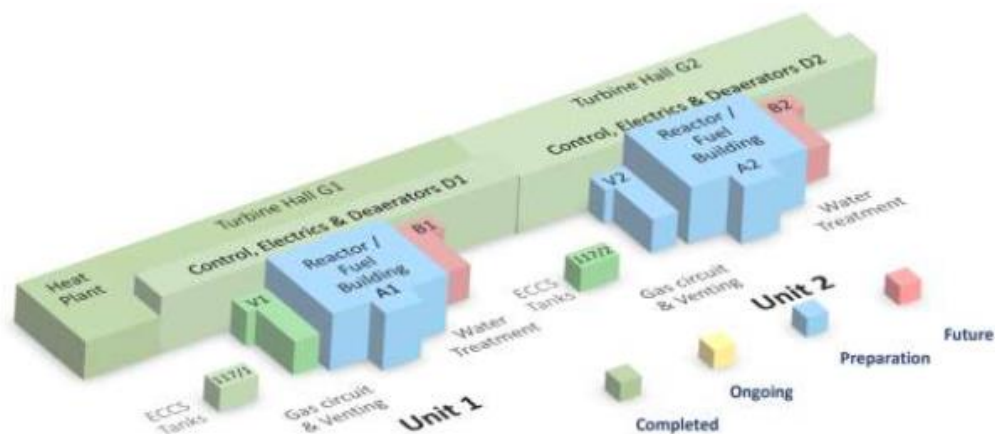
Turbine Hall G2

Control, Electrics & Deaerators D2

B2

Reactor / Fuel Building A2

V2

Water Treatment

Turbine Hall G1

Control, Electrics & Deaerators D1

B1

Heat Plant

Reactor / Fuel Building A1

V1

ECCS Tanks

117/2

Gas circuit & Venting

Unit 2

Water Treatment

ECCS Tanks

117/1

Gas circuit & Venting

Unit 1

Completed

Ongoing

Preparation

Future